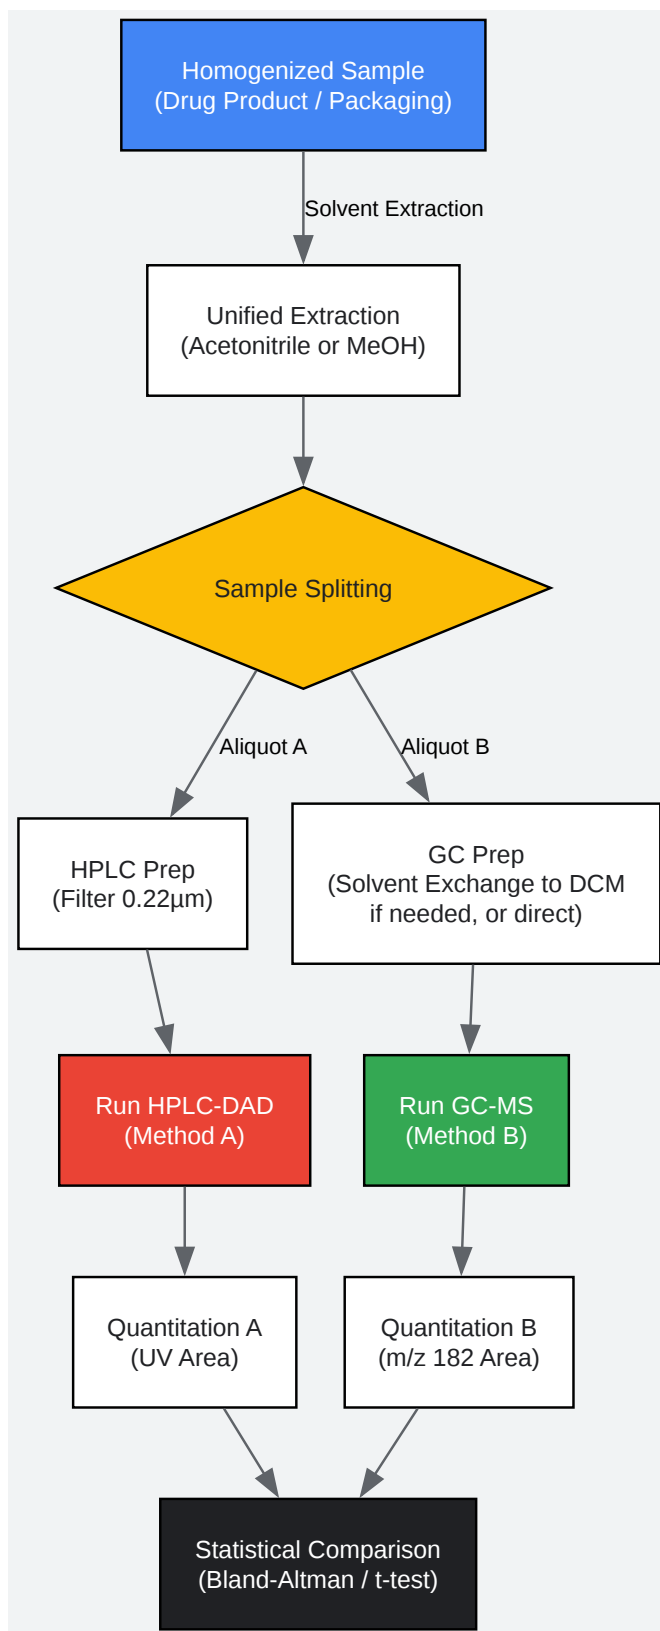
Homogenized Sample
(Drug Product / Packaging)

Solvent Extraction

Unified Extraction
(Acetonitrile or MeOH)

Sample Splitting

Aliquot A

Aliquot B

HPLC Prep
(Filter 0.22µm)

GC Prep
(Solvent Exchange to DCM if needed, or direct)

Run HPLC-DAD
(Method A)

Run GC-MS
(Method B)

Quantitation A
(UV Area)

Quantitation B
(m/z 182 Area)

Statistical Comparison
(Bland-Altman / t-test)